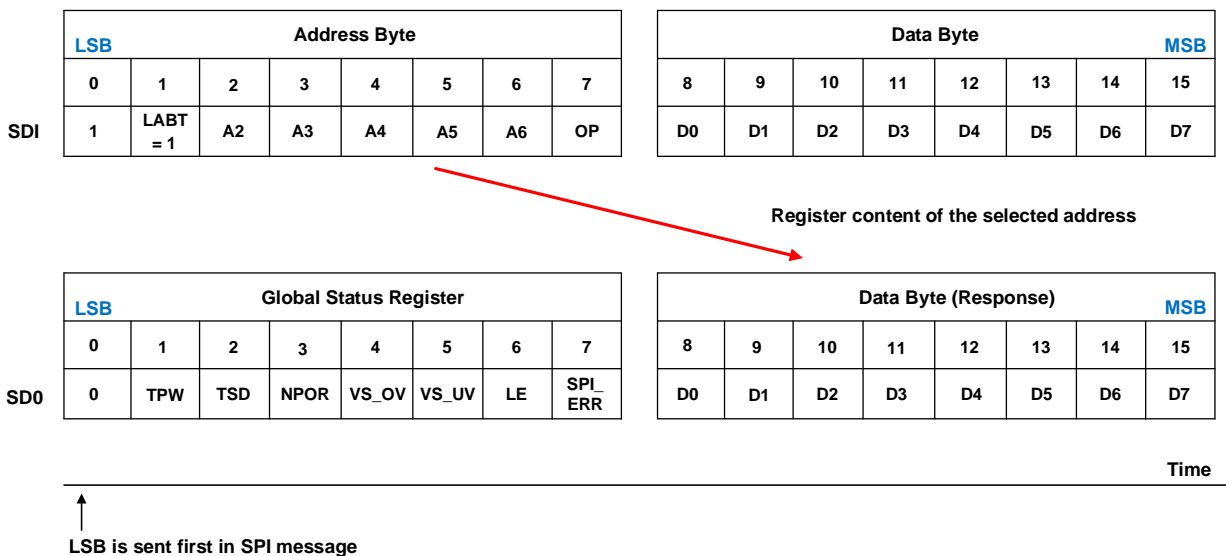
| LSB Address Byte | | | | | | | |
|---|---|---|---|---|---|---|---|
| 0 | 1 | 2 | 3 | 4 | 5 | 6 | 7 |
| 1 | LABT = 1 | A2 | A3 | A4 | A5 | A6 | OP |

SDI

| Data Byte MSB | | | | | | | |
|---|---|---|---|---|---|---|---|
| 8 | 9 | 10 | 11 | 12 | 13 | 14 | 15 |
| D0 | D1 | D2 | D3 | D4 | D5 | D6 | D7 |

Register content of the selected address

| LSB Global Status Register | | | | | | | |
|---|---|---|---|---|---|---|---|
| 0 | 1 | 2 | 3 | 4 | 5 | 6 | 7 |
| 0 | TPW | TSD | NPOR | VS_OV | VS_UV | LE | SPI_ ERR |

SD0

| Data Byte (Response) MSB | | | | | | | |
|---|---|---|---|---|---|---|---|
| 8 | 9 | 10 | 11 | 12 | 13 | 14 | 15 |
| D0 | D1 | D2 | D3 | D4 | D5 | D6 | D7 |

Time

LSB is sent first in SPI message